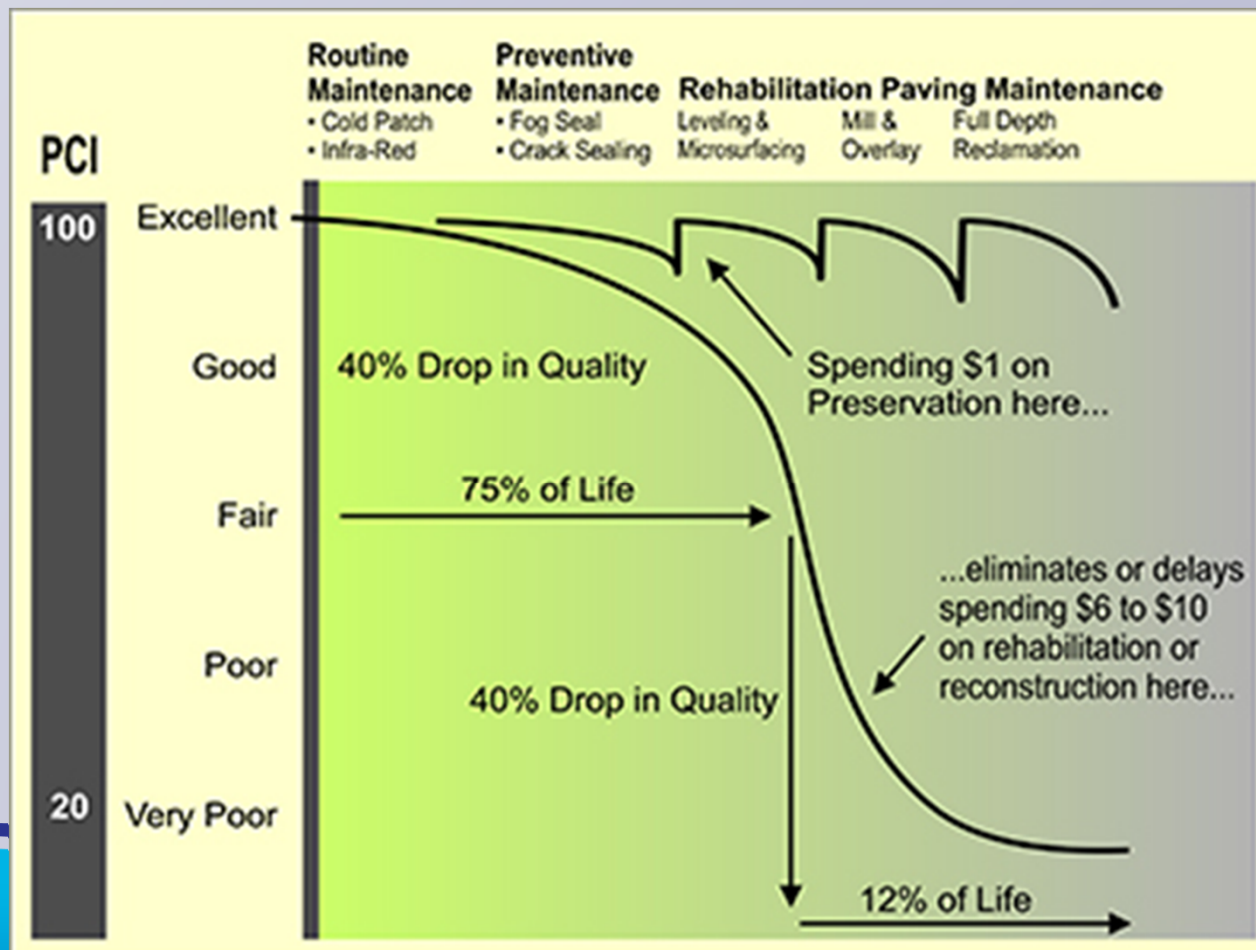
Routine Maintenance
• Cold Patch
• Infra-Red

Preventive Maintenance
• Fog Seal
• Crack Sealing

Rehabilitation Paving Maintenance
Leveling & Microsurfacing
Mill & Overlay
Full Depth Reclamation

PCI

100 Excellent

Good

Fair

Poor

20 Very Poor

40% Drop in Quality

Spending $1 on Preservation here...

75% of Life

...eliminates or delays spending $6 to $10 on rehabilitation or reconstruction here...

40% Drop in Quality

12% of Life